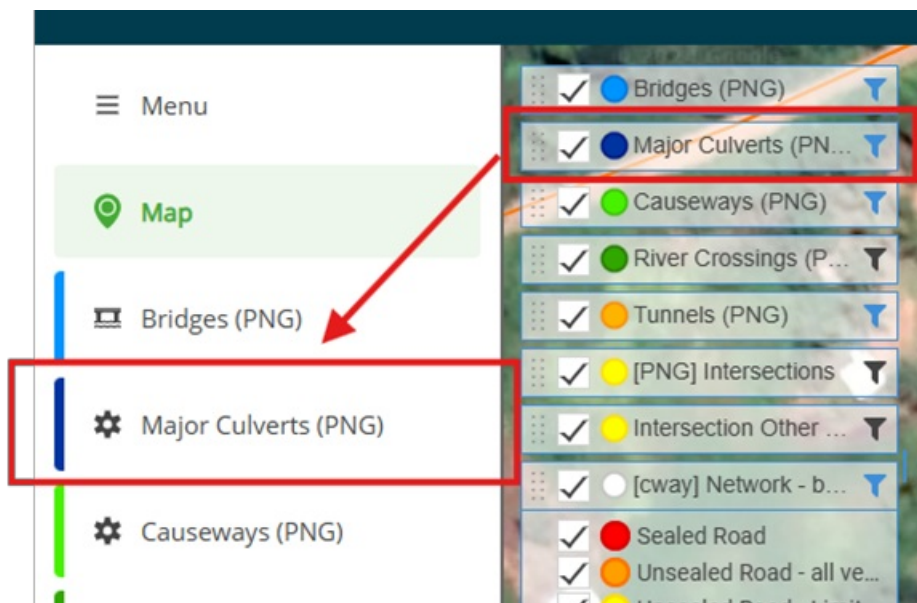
Menu

Map

Bridges (PNG)

Major Culverts (PNG)

Causeways (PNG)

Bridges (PNG)
Major Culverts (PN...
Causeways (PNG)
River Crossings (P...
Tunnels (PNG)
[PNG] Intersections
Intersection Other ...
[cway] Network - b...
Sealed Road
Unsealed Road - all ve...
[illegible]